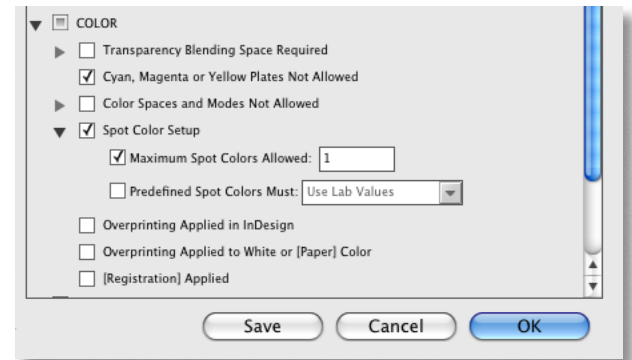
COLOR

Transparency Blending Space Required

Cyan, Magenta or Yellow Plates Not Allowed

Color Spaces and Modes Not Allowed

Spot Color Setup

Maximum Spot Colors Allowed: 1

Predefined Spot Colors Must: Use Lab Values

Overprinting Applied in InDesign

Overprinting Applied to White or [Paper] Color

[Registration] Applied

Save

Cancel

OK